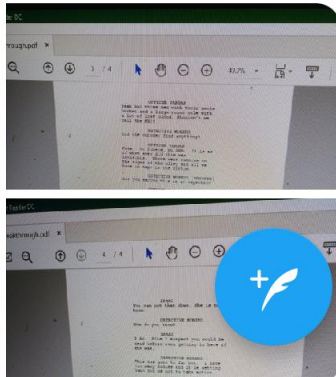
ader DC
ssaugh.pdf ×
3 / 4
83.7%

OFFICER VARGAS
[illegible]

DETECTIVE MCBRIDE
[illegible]

OFFICER VARGAS
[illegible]

DETECTIVE MCBRIDE (CONT'D)
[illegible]

Reader DC
ssaughtmofs.pdf ×
4 / 4

JENNY
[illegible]

DETECTIVE MCBRIDE
How do you know?

JENNY
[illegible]

DETECTIVE MCBRIDE
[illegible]